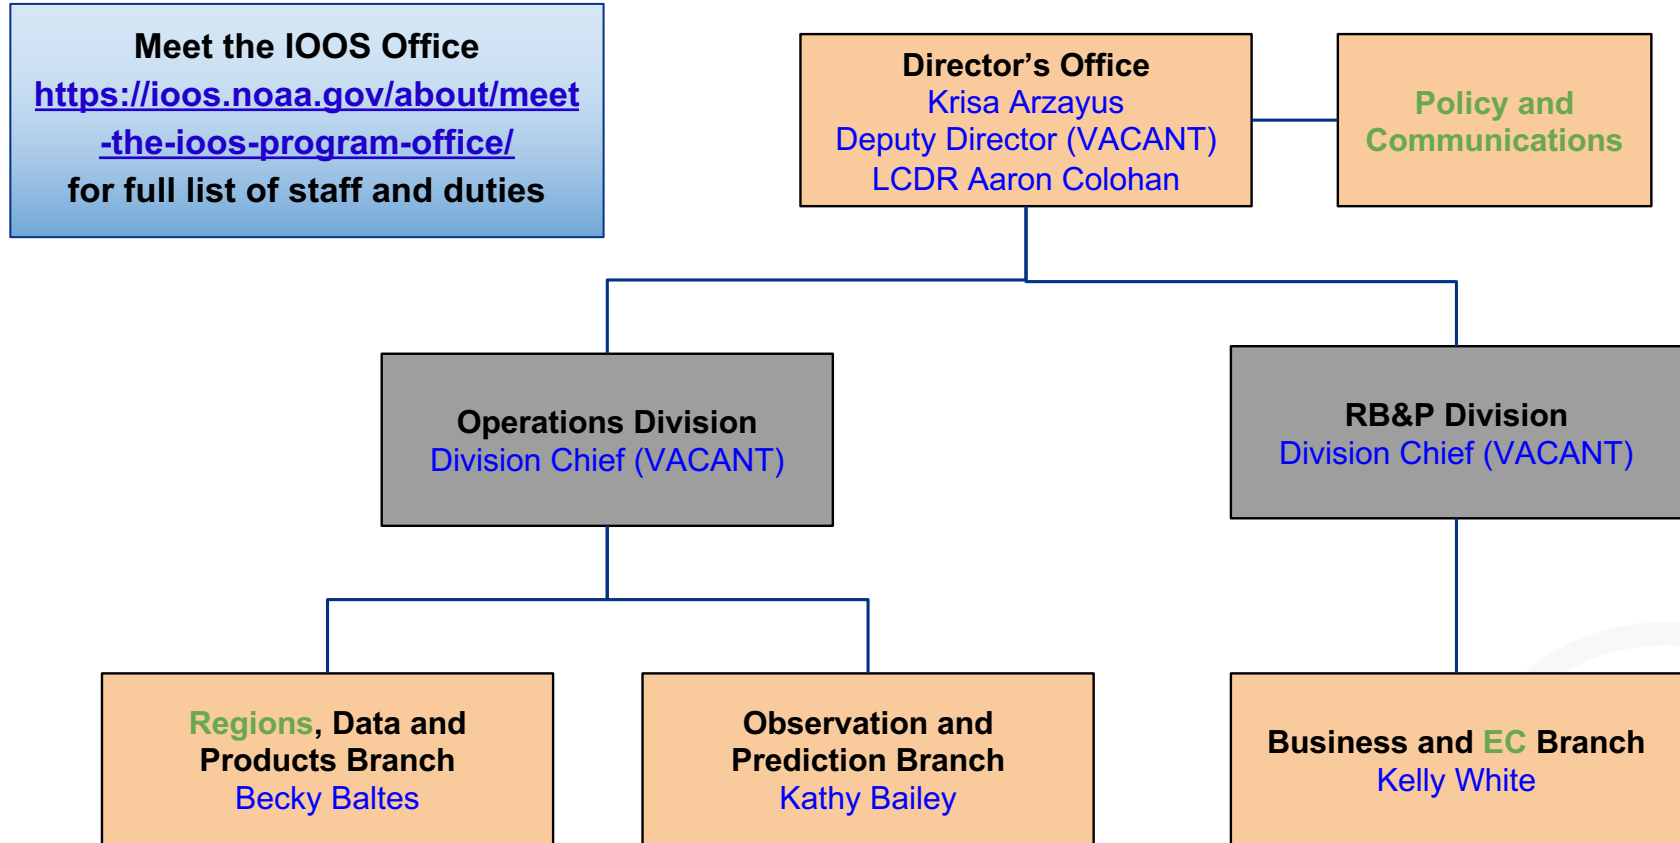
Meet the IOOS Office
https://ioos.noaa.gov/about/meet-the-ioos-program-office/
for full list of staff and duties

Director's Office
Krisa Arzayus
Deputy Director (VACANT)
LCDR Aaron Colohan

Policy and Communications

Operations Division
Division Chief (VACANT)

RB&P Division
Division Chief (VACANT)

Regions, Data and Products Branch
Becky Baltes

Observation and Prediction Branch
Kathy Bailey

Business and EC Branch
Kelly White